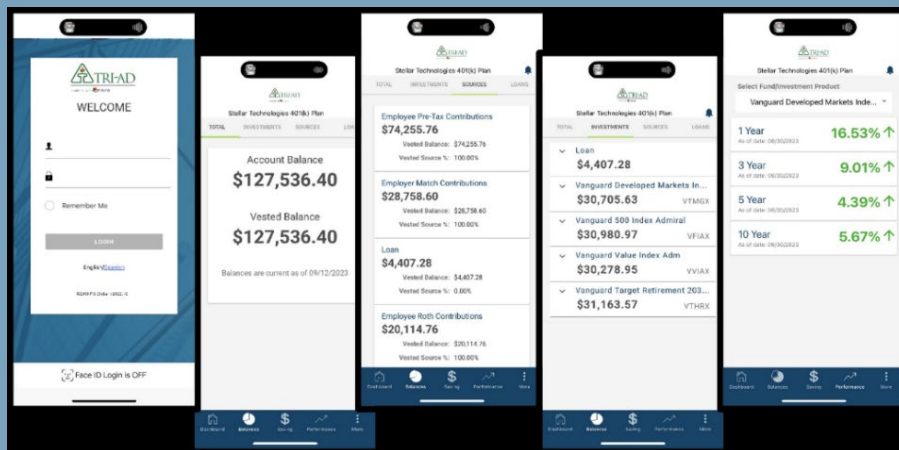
TRI-AD

WELCOME

Remember Me

LOGIN

English | Español

Face ID Login is OFF

TRI-AD

Stellar Technologies 401(k) Plan

TOTAL INVESTMENTS SOURCES LOANS

Account Balance
$127,536.40

Vested Balance
$127,536.40

Balances are current as of 09/12/2023

Dashboard Balances Saving Performance More

TRI-AD

Stellar Technologies 401(k) Plan

TOTAL INVESTMENTS SOURCES LOANS

Employee Pre-Tax Contributions
$74,255.76
Vested Balance: $74,255.76
Vested Source %: 100.00%

Employer Match Contributions
$28,758.60
Vested Balance: $28,758.60
Vested Source %: 100.00%

Loan
$4,407.28
Vested Balance: $4,407.28
Vested Source %: 0.00%

Employee Roth Contributions
$20,114.76
Vested Balance: $20,114.76
Vested Source %: 100.00%

Dashboard Balances Saving Performance More

TRI-AD

Stellar Technologies 401(k) Plan

TOTAL INVESTMENTS SOURCES LOANS

Loan
$4,407.28

Vanguard Developed Markets In...
$30,705.63 VTMGX

Vanguard 500 Index Admiral
$30,980.97 VFIAX

Vanguard Value Index Adm
$30,278.95 VVIAX

Vanguard Target Retirement 203...
$31,163.57 VTHRX

Dashboard Balances Saving Performance More

TRI-AD

Stellar Technologies 401(k) Plan

Select Fund/Investment Product
Vanguard Developed Markets Inde...

1 Year
As of date: 06/30/2023
16.53%

3 Year
As of date: 06/30/2023
9.01%

5 Year
As of date: 06/30/2023
4.39%

10 Year
As of date: 06/30/2023
5.67%

Dashboard Balances Saving Performance More